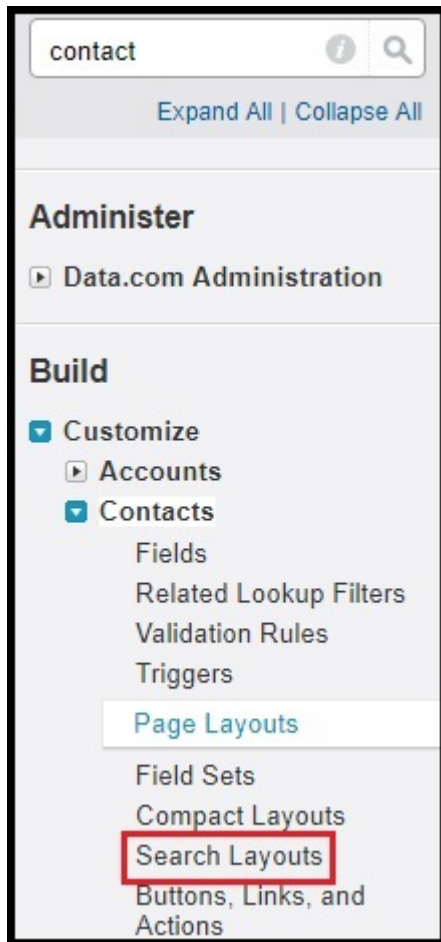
contact

Expand All | Collapse All

Administer

Data.com Administration

Build

Customize

Accounts

Contacts

Fields

Related Lookup Filters

Validation Rules

Triggers

Page Layouts

Field Sets

Compact Layouts

Search Layouts

Buttons, Links, and Actions